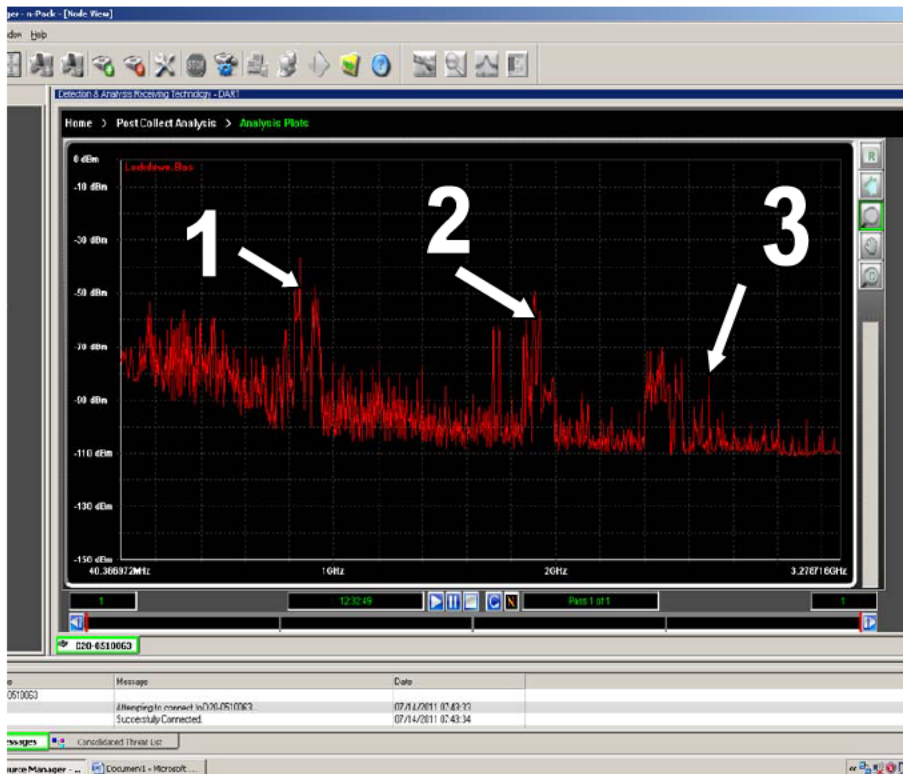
ger - n-Pack - [Node View]
dow Help

Detection & Analysis Receiving Technology - DART

Home > Post Collect Analysis > Analysis Plots

0 dBm
Lockdown.Bas
-10 dBm
-30 dBm
-50 dBm
-70 dBm
-90 dBm
-110 dBm
-130 dBm
-150 dBm
40.368972MHz
1GHz
2GHz
3.278716GHz

1
2
3

1
12:32:49
Pass 1 of 1
1

020-0510063

e | Message | Date
0510063 | |
 | Attempting to connect to 020-0510063 | 07/14/2011 07:43:33
 | Successfully Connected. | 07/14/2011 07:43:34

essages
Consolidated Threat List

urce Manager - ...
Document1 - Microsoft ...